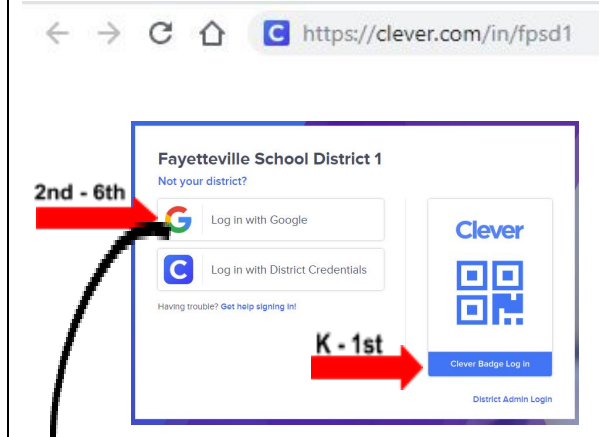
https://clever.com/in/fpsd1

Fayetteville School District 1
Not your district?

2nd - 6th

Log in with Google

Log in with District Credentials

Having trouble? Get help signing in!

Clever

K - 1st

Clever Badge Log in

District Admin Login